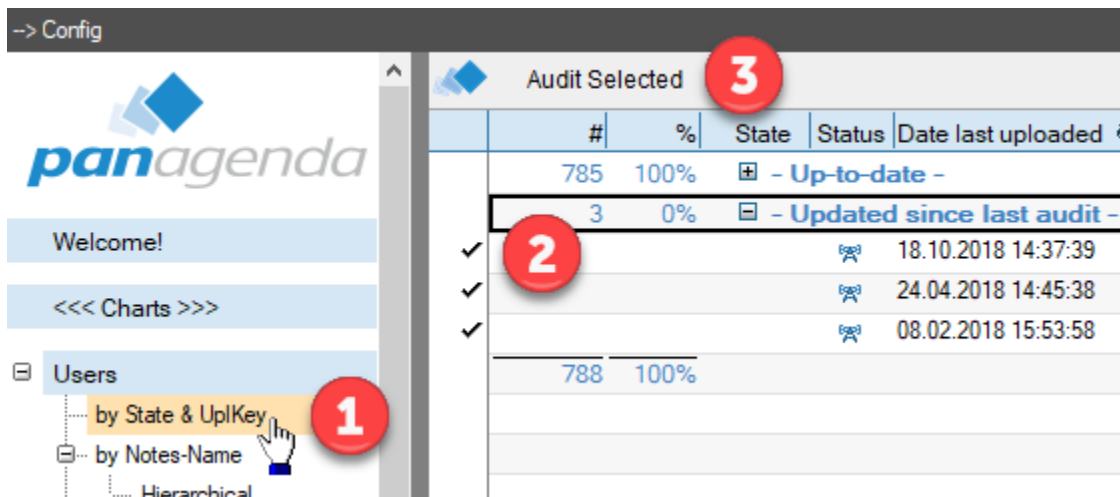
--> Config

panagenda

Welcome!

<<< Charts >>>

Users
by State & UplKey
by Notes-Name
Hierarchical

1

Audit Selected

3

| | # | % | State | Status | Date last uploaded |
|---|---|---|---|---|---|
| | 785 | 100% | - Up-to-date - | | |
| | 3 | 0% | - Updated since last audit - | | |
| ✔ | | | | | 18.10.2018 14:37:39 |
| ✔ | | | | | 24.04.2018 14:45:38 |
| ✔ | | | | | 08.02.2018 15:53:58 |
| | 788 | 100% | | | |

2